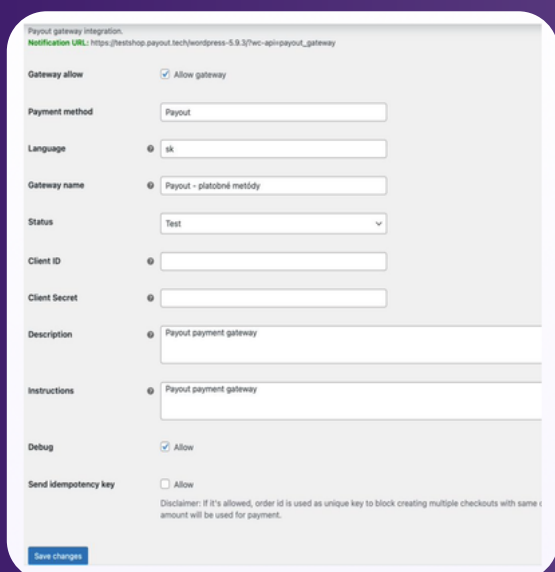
Payout gateway integration.
Notification URL: https://testshop.payout.tech/wordpress-5.9.3/?wc-api=payout_gateway

Gateway allow
Allow gateway

Payment method
Payout

Language
sk

Gateway name
Payout - platobné metódy

Status
Test

Client ID

Client Secret

Description
Payout payment gateway

Instructions
Payout payment gateway

Debug
Allow

Send idempotency key
Allow
Disclaimer: If it's allowed, order id is used as unique key to block creating multiple checkouts with same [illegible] amount will be used for payment.

Save changes